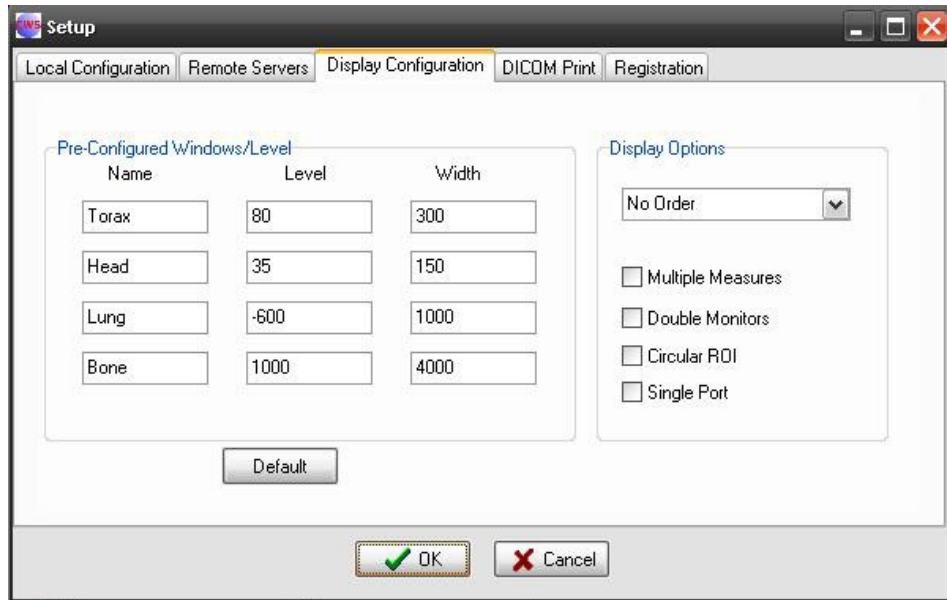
Setup

Local Configuration | Remote Servers | Display Configuration | DICOM Print | Registration

Pre-Configured Windows/Level

| Name | Level | Width |
|---|---|---|
| Torax | 80 | 300 |
| Head | 35 | 150 |
| Lung | -600 | 1000 |
| Bone | 1000 | 4000 |

Default

Display Options

No Order

Multiple Measures
Double Monitors
Circular ROI
Single Port

OK Cancel